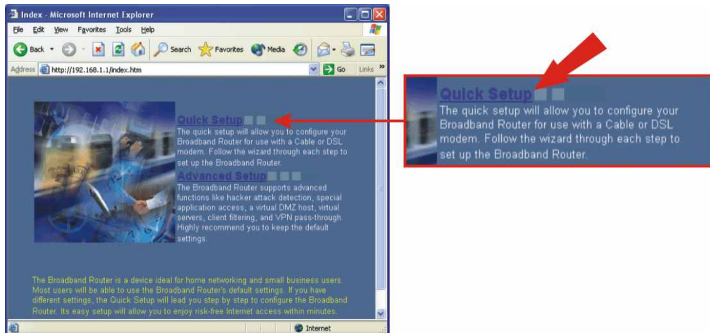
Index - Microsoft Internet Explorer

File Edit View Favorites Tools Help

Back Search Favorites Media

Address http://192.168.1.1/index.htm Go Links »

Quick Setup
The quick setup will allow you to configure your Broadband Router for use with a Cable or DSL modem. Follow the wizard through each step to set up the Broadband Router.

Advanced Setup
The Broadband Router supports advanced functions like hacker attack detection, special application access, a virtual DMZ host, virtual servers, client filtering, and VPN pass-through. Highly recommend you to keep the default settings.

The Broadband Router is a device ideal for home networking and small business users. Most users will be able to use the Broadband Router's default settings. If you have different settings, the Quick Setup will lead you step by step to configure the Broadband Router. Its easy setup will allow you to enjoy risk-free Internet access within minutes.

Internet

Quick Setup
The quick setup will allow you to configure your Broadband Router for use with a Cable or DSL modem. Follow the wizard through each step to set up the Broadband Router.